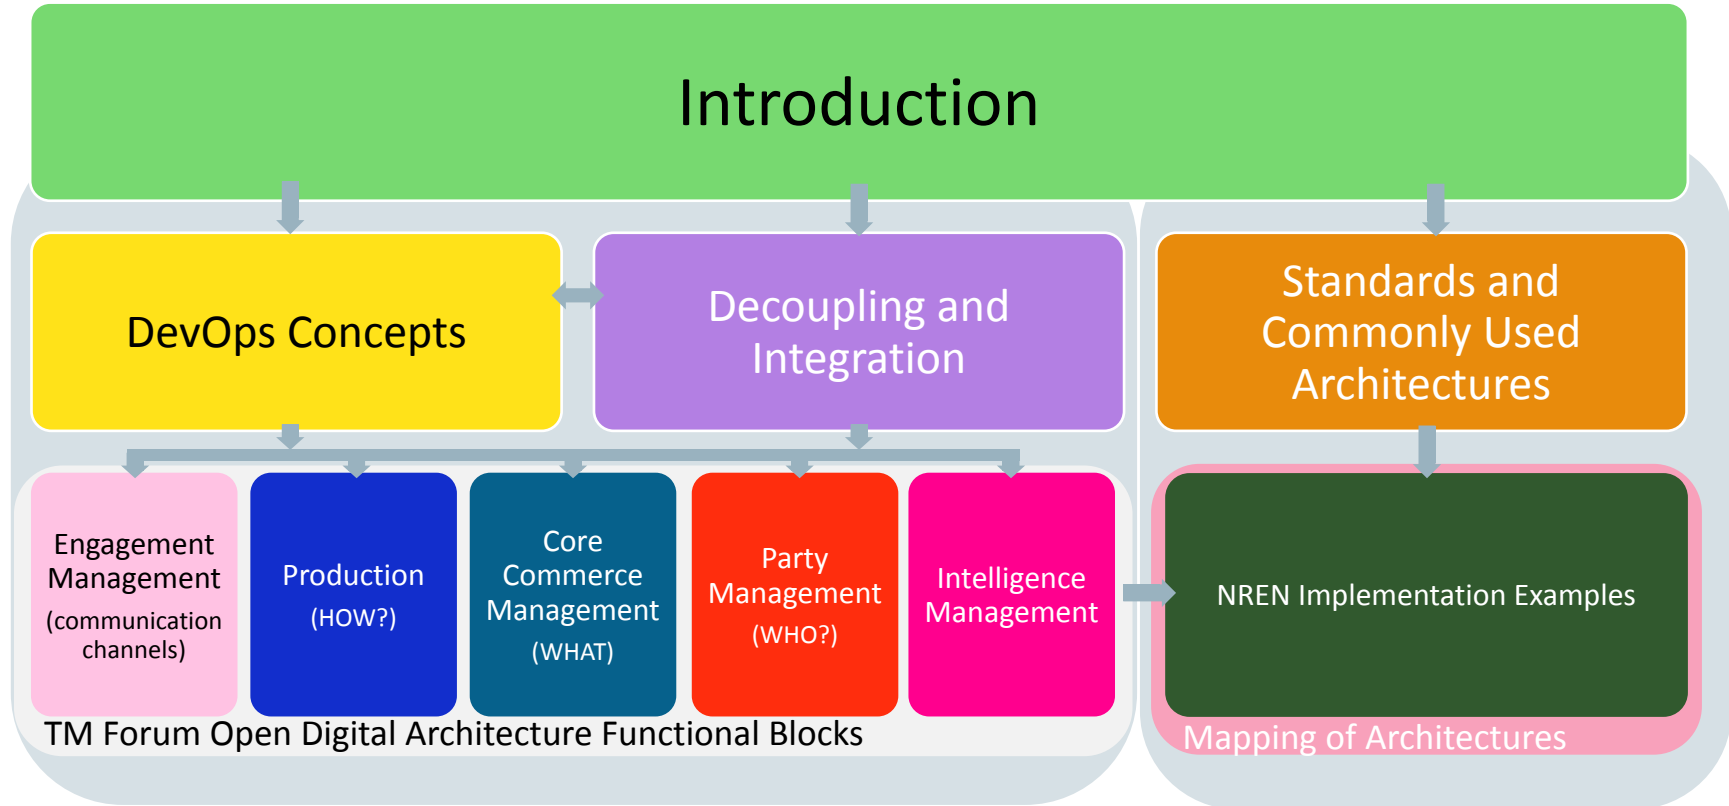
Introduction

DevOps Concepts

Decoupling and Integration

Standards and Commonly Used Architectures

Engagement Management (communication channels)

Production (HOW?)

Core Commerce Management (WHAT)

Party Management (WHO?)

Intelligence Management

TM Forum Open Digital Architecture Functional Blocks

NREN Implementation Examples

Mapping of Architectures